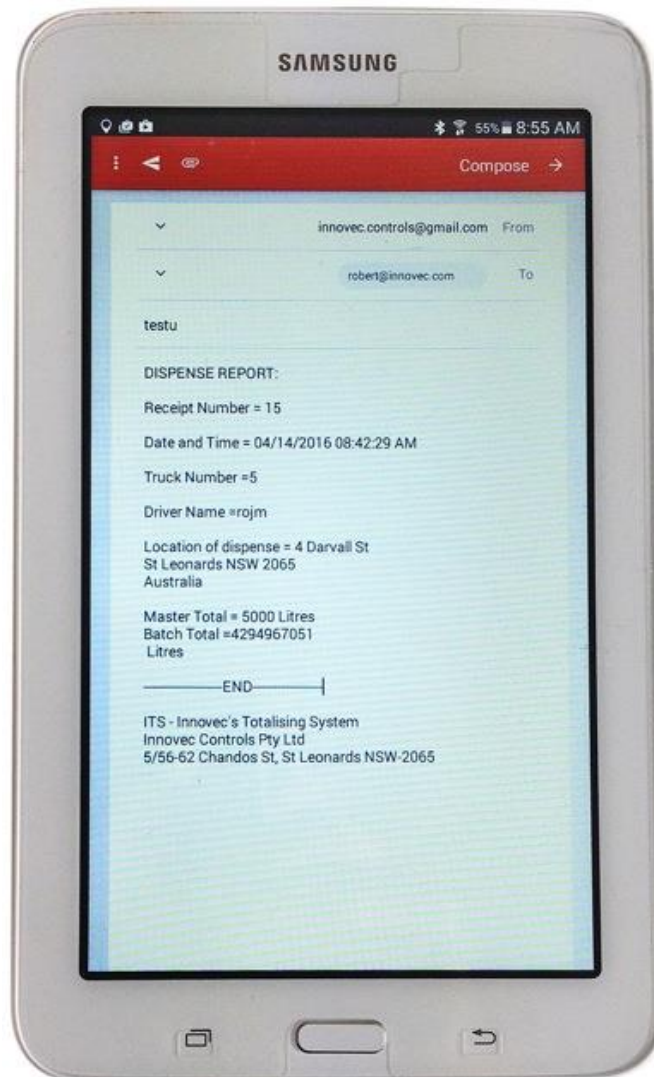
SAMSUNG

55% 8:55 AM

Compose

innovec.controls@gmail.com From

robert@innovec.com To

testu

DISPENSE REPORT:

Receipt Number = 15

Date and Time = 04/14/2016 08:42:29 AM

Truck Number =5

Driver Name =rojm

Location of dispense = 4 Darvall St
St Leonards NSW 2065
Australia

Master Total = 5000 Litres
Batch Total =4294967051
Litres

————END————|

ITS - Innovec's Totalising System
Innovec Controls Pty Ltd
5/56-62 Chandos St, St Leonards NSW-2065